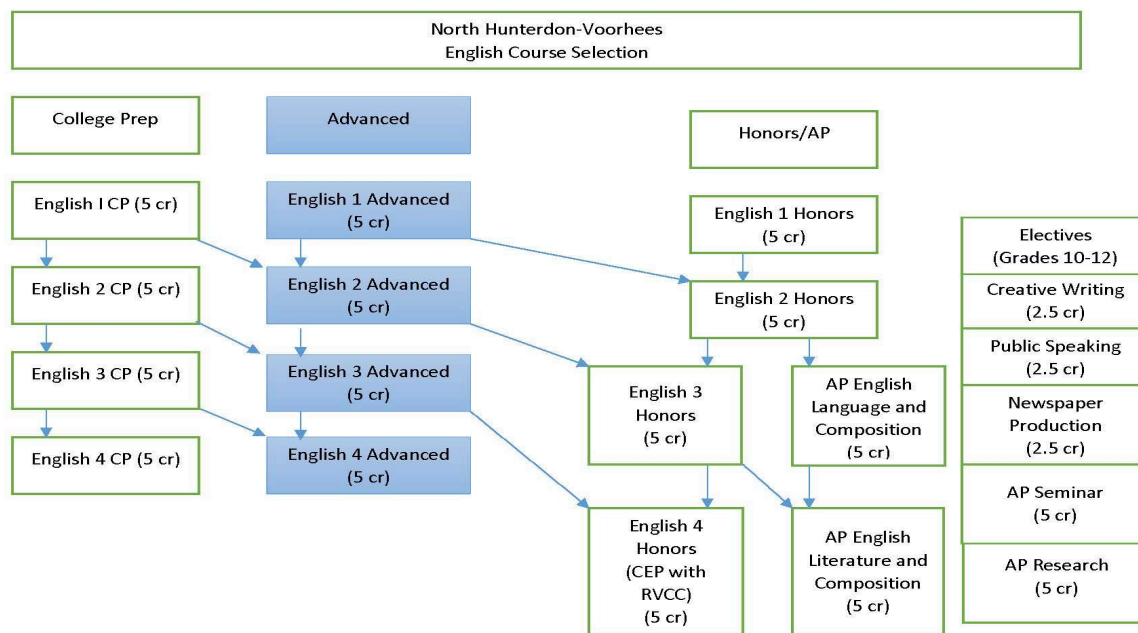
North Hunterdon-Voorhees
English Course Selection

College Prep

Advanced

Honors/AP

English I CP (5 cr)

English 2 CP (5 cr)

English 3 CP (5 cr)

English 4 CP (5 cr)

English 1 Advanced (5 cr)

English 2 Advanced (5 cr)

English 3 Advanced (5 cr)

English 4 Advanced (5 cr)

English 1 Honors (5 cr)

English 2 Honors (5 cr)

English 3 Honors (5 cr)

AP English Language and Composition (5 cr)

English 4 Honors (CEP with RVCC) (5 cr)

AP English Literature and Composition (5 cr)

Electives (Grades 10-12)

Creative Writing (2.5 cr)

Public Speaking (2.5 cr)

Newspaper Production (2.5 cr)

AP Seminar (5 cr)

AP Research (5 cr)